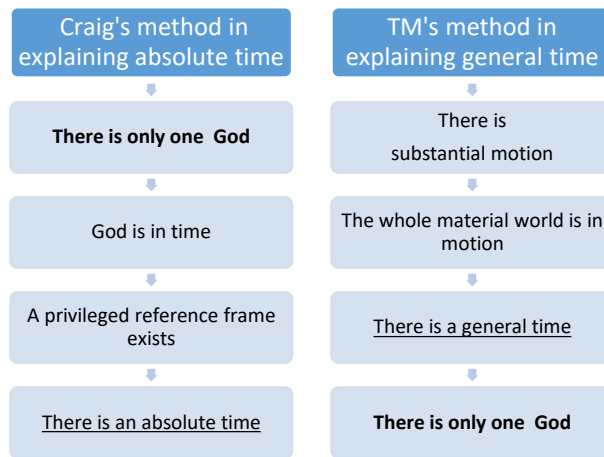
Craig's method in explaining absolute time

There is only one God

God is in time

A privileged reference frame exists

There is an absolute time

TM's method in explaining general time

There is substantial motion

The whole material world is in motion

There is a general time

There is only one God